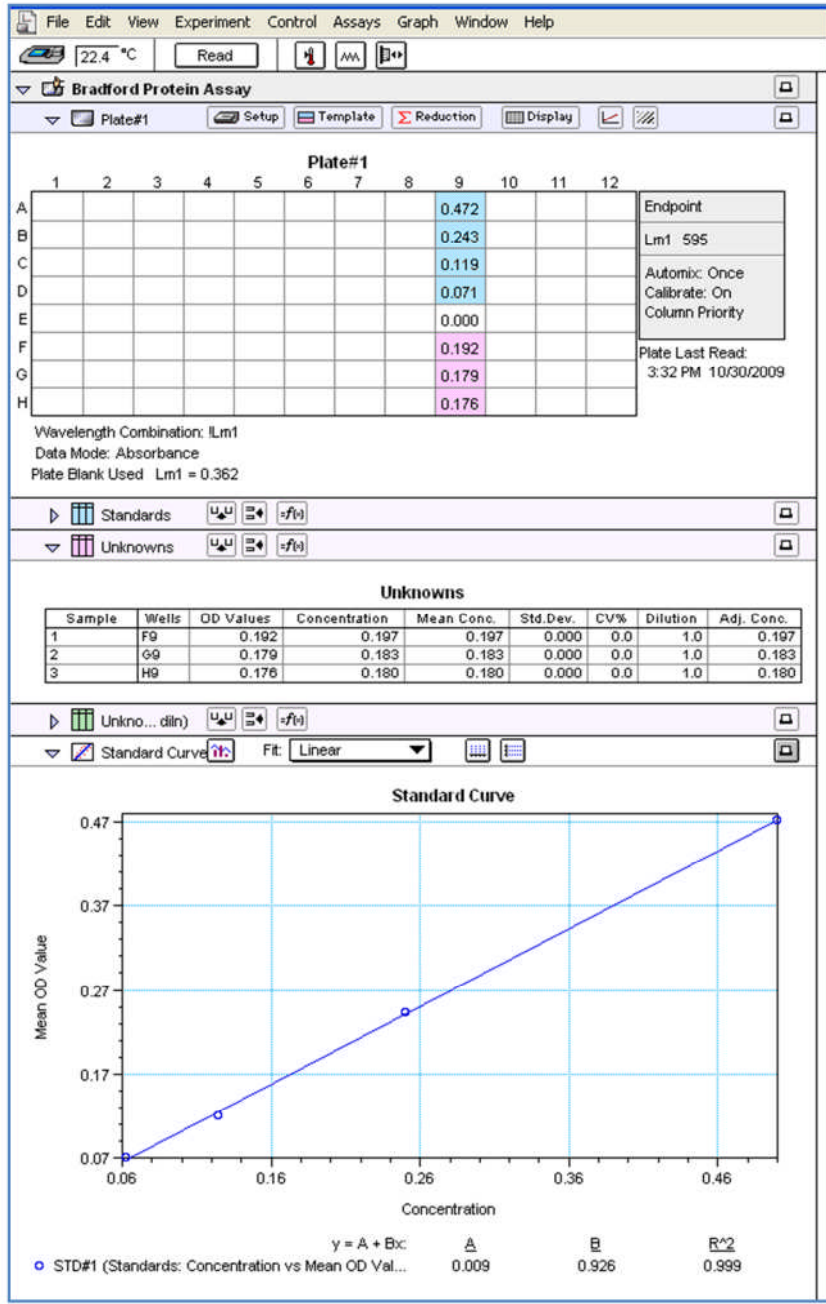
File Edit View Experiment Control Assays Graph Window Help

22.4 °C Read

Bradford Protein Assay

Plate#1 Setup Template Reduction Display

Plate#1

| | 1 | 2 | 3 | 4 | 5 | 6 | 7 | 8 | 9 | 10 | 11 | 12 |
|---|---|---|---|---|---|---|---|---|---|---|---|---|
| A | | | | | | | | | 0.472 | | | |
| B | | | | | | | | | 0.243 | | | |
| C | | | | | | | | | 0.119 | | | |
| D | | | | | | | | | 0.071 | | | |
| E | | | | | | | | | 0.000 | | | |
| F | | | | | | | | | 0.192 | | | |
| G | | | | | | | | | 0.179 | | | |
| H | | | | | | | | | 0.176 | | | |

Endpoint

Lm1 595

Automix: Once
Calibrate: On
Column Priority

Plate Last Read:
3:32 PM 10/30/2009

Wavelength Combination: !Lm1
Data Mode: Absorbance
Plate Blank Used Lm1 = 0.362

Standards $f(x)$

Unknowns $f(x)$

Unknowns

| Sample | Wells | OD Values | Concentration | Mean Conc. | Std.Dev. | CV% | Dilution | Adj. Conc. |
|---|---|---|---|---|---|---|---|---|
| 1 | F9 | 0.192 | 0.197 | 0.197 | 0.000 | 0.0 | 1.0 | 0.197 |
| 2 | G9 | 0.179 | 0.183 | 0.183 | 0.000 | 0.0 | 1.0 | 0.183 |
| 3 | H9 | 0.176 | 0.180 | 0.180 | 0.000 | 0.0 | 1.0 | 0.180 |

Unkno... diln) $f(x)$

Standard Curve Fit: Linear

Standard Curve

Mean OD Value

0.47
0.37
0.27
0.17
0.07

0.06 0.16 0.26 0.36 0.46

Concentration

y = A + Bx: A B R^2
STD#1 (Standards: Concentration vs Mean OD Val... 0.009 0.926 0.999